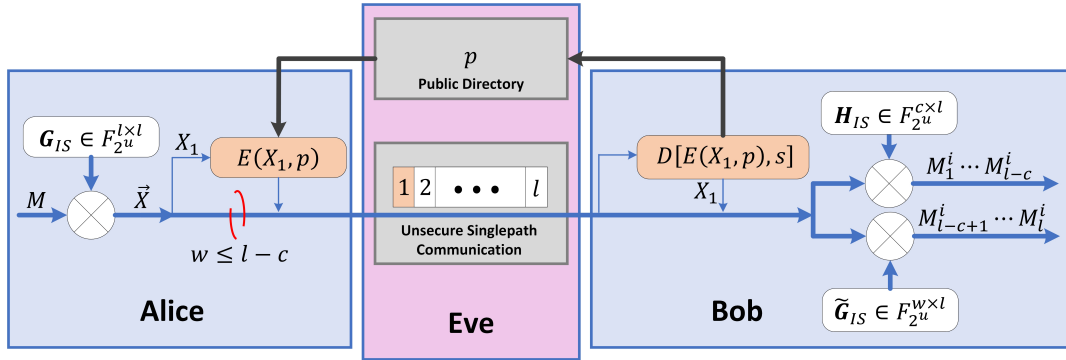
$p$
Public Directory

$\boldsymbol{G}_{IS} \in F_{2^u}^{l \times l}$

$X_1$

$E(X_1, p)$

$M$

$\vec{X}$

$w \leq l - c$

1 2 • • • $l$

Unsecure Singlepath Communication

$D[E(X_1, p), s]$

$X_1$

$\boldsymbol{H}_{IS} \in F_{2^u}^{c \times l}$

$M_1^i \cdots M_{l-c}^i$

$M_{l-c+1}^i \cdots M_l^i$

$\widetilde{\boldsymbol{G}}_{IS} \in F_{2^u}^{w \times l}$

Alice

Eve

Bob